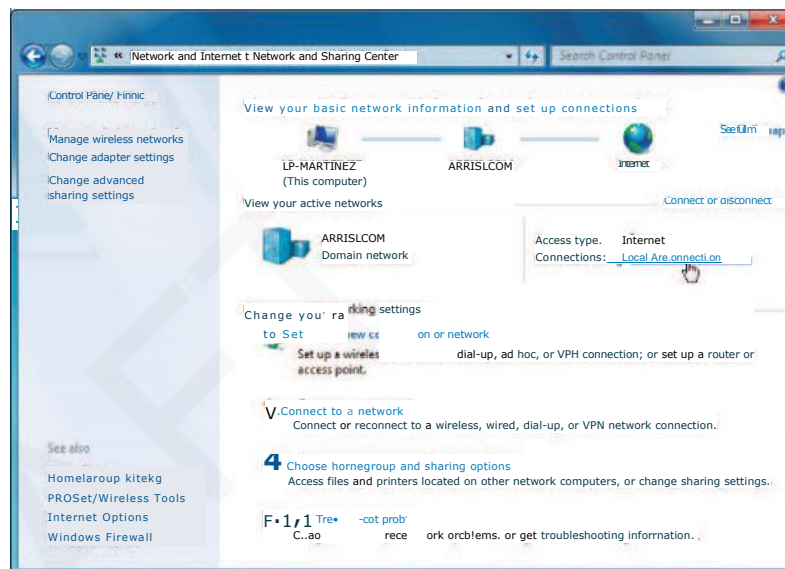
« Network and Internet t Network and Sharing Center

Search Control Panel

Control Pane/ Finnic

Manage wireless networks
Change adapter settings
Change advanced sharing settings

View your basic network information and set up connections

LP-MARTINEZ
(This computer)

ARRISLCOM

Internet

See full map

View your active networks

Connect or disconnect

ARRISLCOM
Domain network

Access type. Internet
Connections: Local Are.onnecti.on

Change you' ra rking settings

to Set new co on or network

Set up a wireles dial-up, ad hoc, or VPH connection; or set up a router or access point.

V Connect to a network
Connect or reconnect to a wireless, wired, dial-up, or VPN network connection.

4 Choose hornegroup and sharing options
Access files and printers located on other network computers, or change sharing settings.

F·1,1 Tre• -cot prob'
C..ao rece ork orcb!ems. or get troubleshooting inforrnation.

See also
Homelaroup kitekg
PROSet/Wireless Tools
Internet Options
Windows Firewall